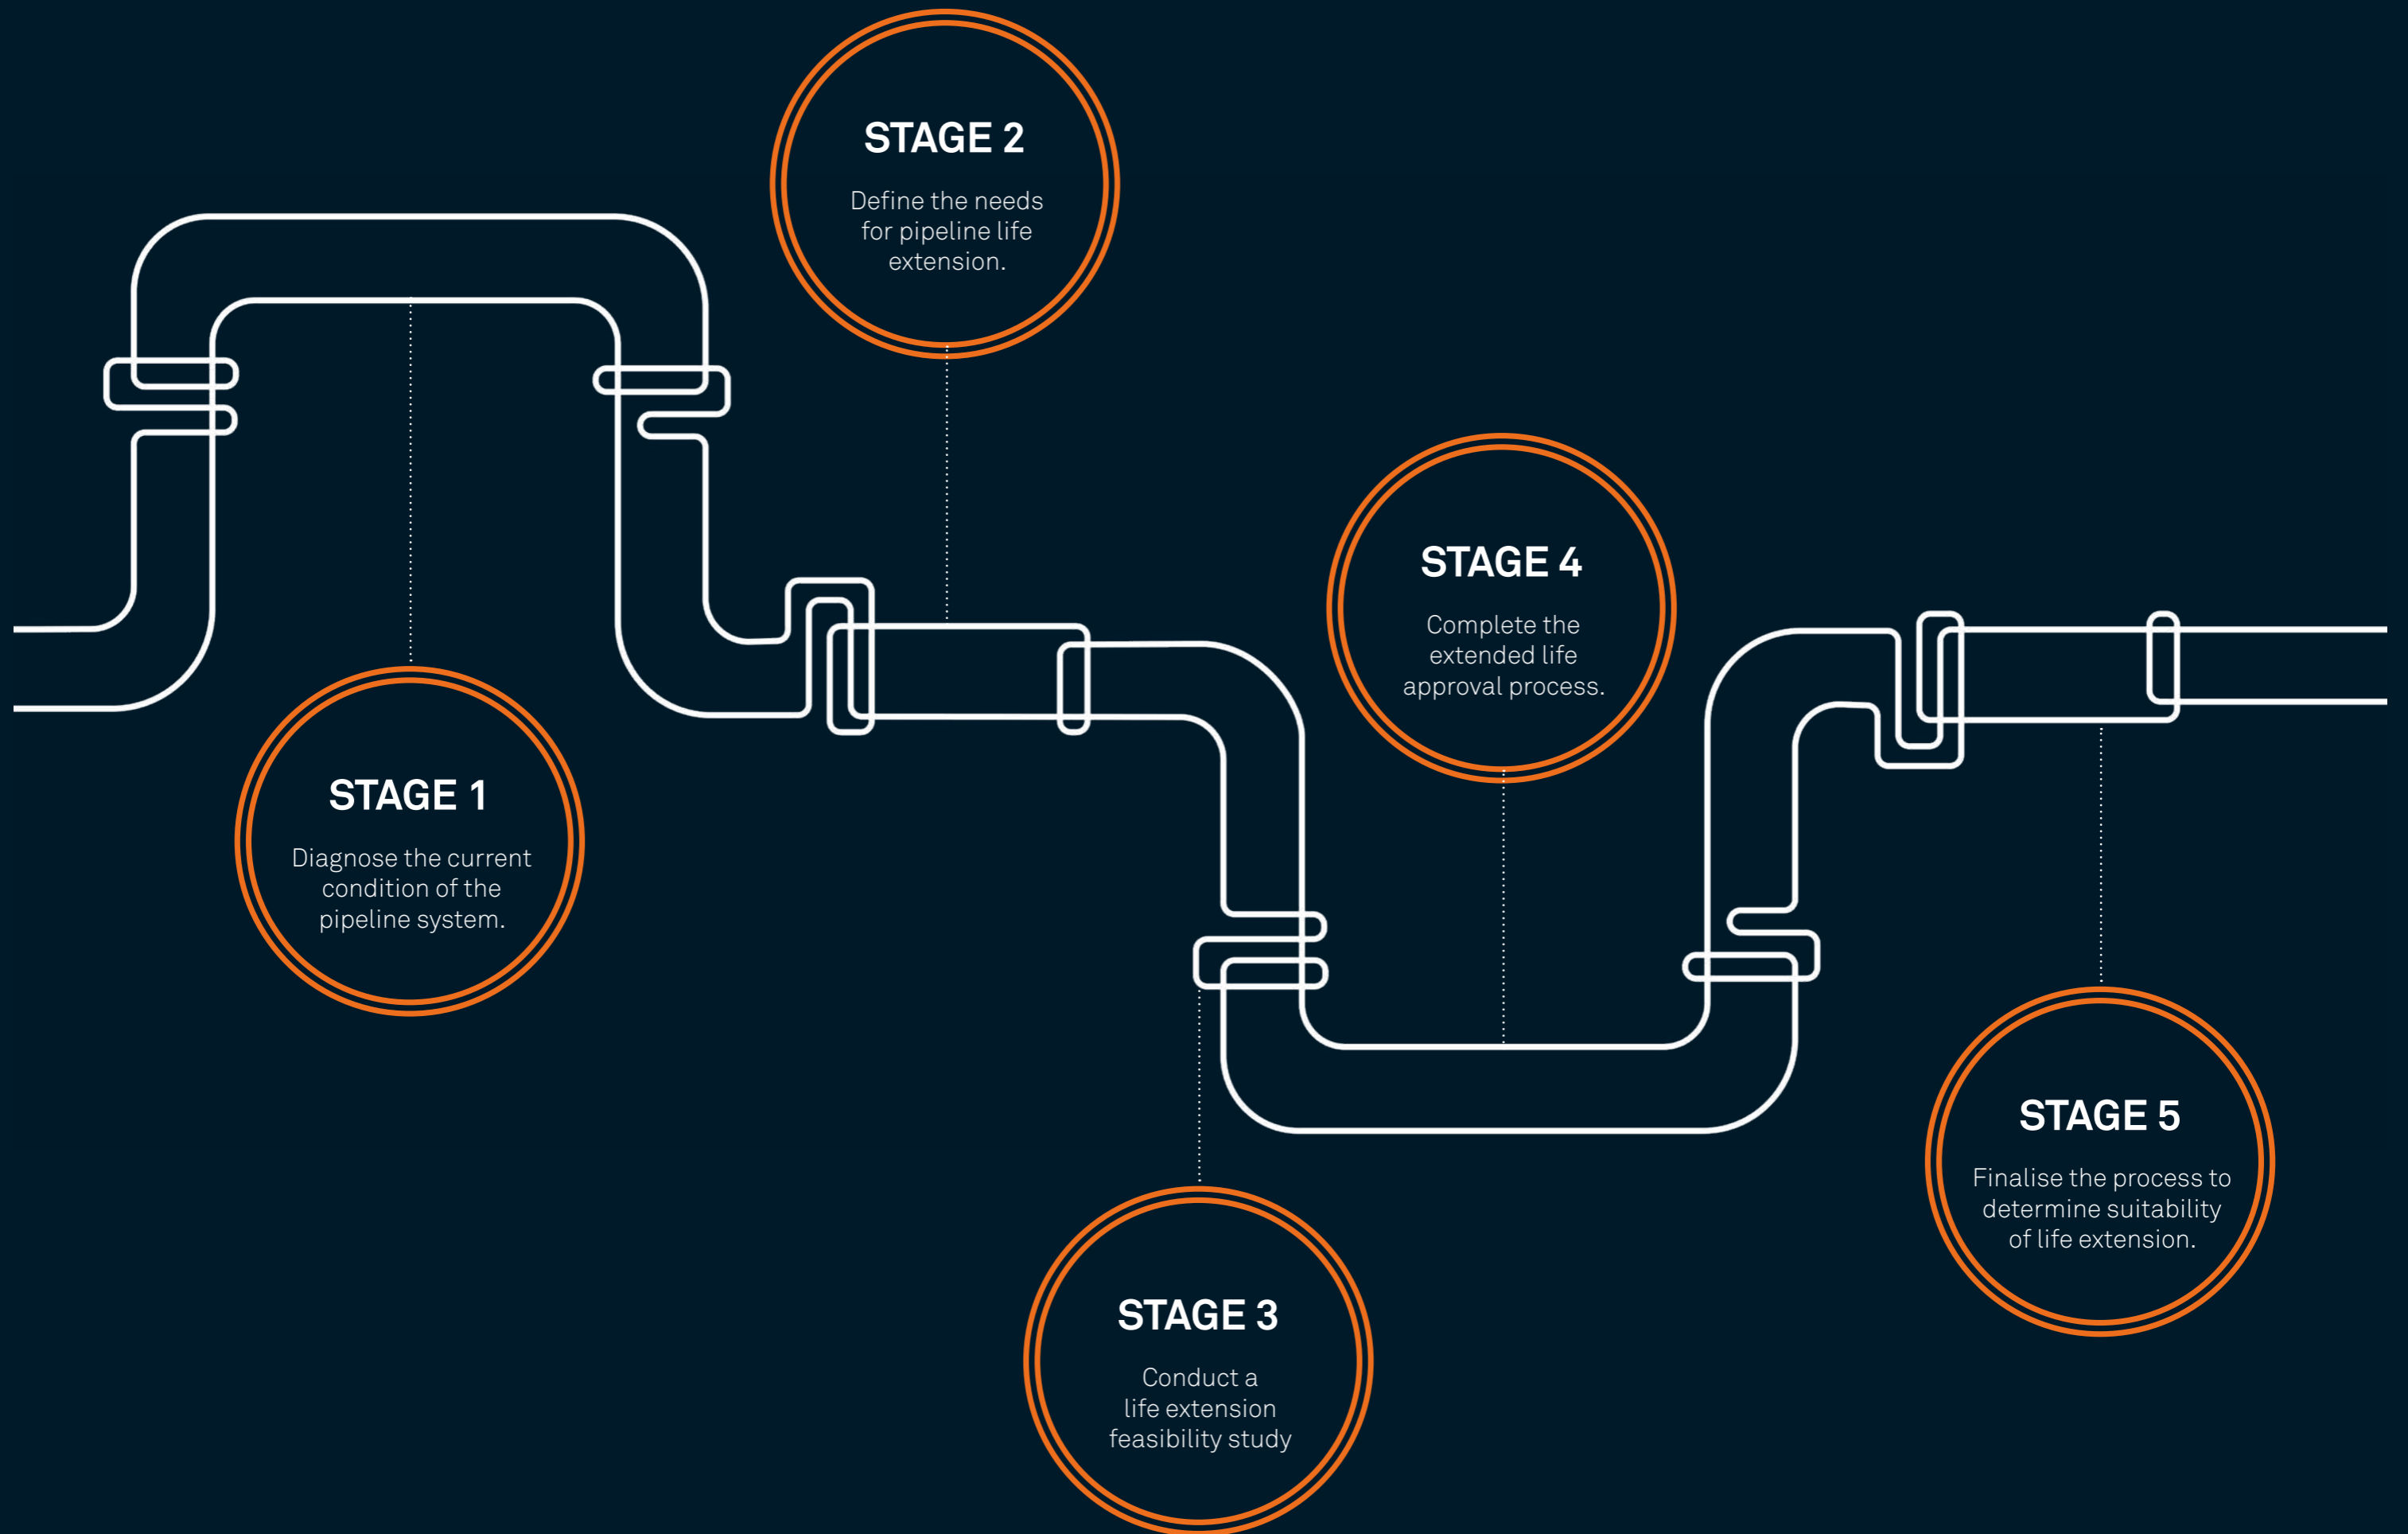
STAGE 1

Diagnose the current condition of the pipeline system.

STAGE 2

Define the needs for pipeline life extension.

STAGE 3

Conduct a life extension feasibility study

STAGE 4

Complete the extended life approval process.

STAGE 5

Finalise the process to determine suitability of life extension.